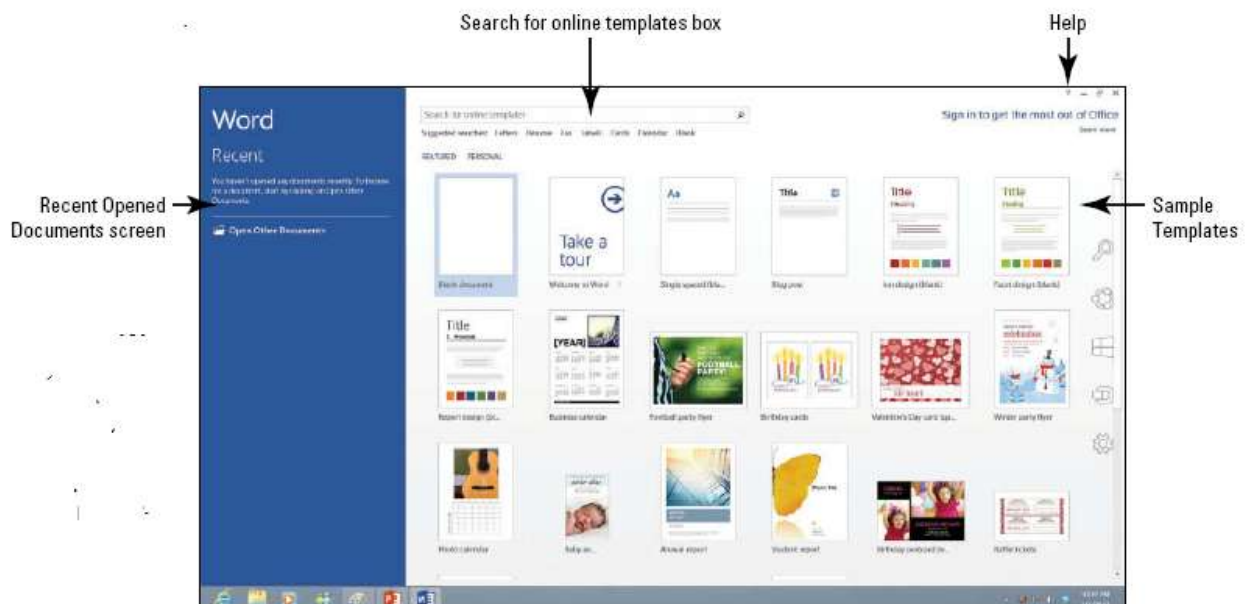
Search for online templates box

Help

Recent Opened Documents screen

Sample Templates

Word

Recent

You haven't opened any documents recently. To browse for a document, start by clicking on Open Other Documents.

Open Other Documents

Search for online templates

Suggested searches: Letters Resume Fax Labels Cards Calendar Blank

FEATURED PERSONAL

Sign in to get the most out of Office

Learn more

Blank document

Take a tour

Welcome to Word

Aa

Single spaced (blank)

Title

Blog post

Title

Heading

Ion design (blank)

Title

Heading

Facet design (blank)

Title

Report design (bl...

[YEAR]

Business calendar

FOOTBALL PARTY!

Football party flyer

Birthday cards

Valentine's Day card (qu...

Winter party flyer

Photo calendar

Baby an...

Annual report

Student report

Birthday postcard (w...

Raffle tickets